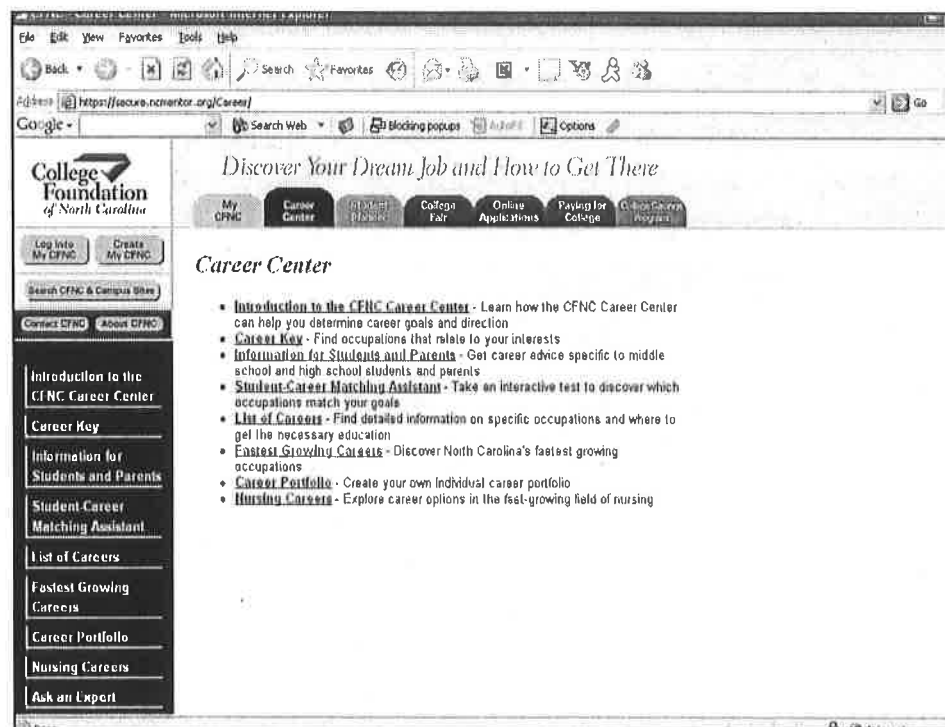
CFNC - Career Center - Microsoft Internet Explorer

File Edit View Favorites Tools Help

Back Search Favorites

Address https://secure.ncmentor.org/Career/ Go

Google Search Web Blocking popups AutoFill Options

College Foundation of North Carolina

Discover Your Dream Job and How to Get There

My CFNC | Career Center | Student Planner | College Fair | Online Applications | Paying for College | College Savings Program

Log Into My CFNC | Create My CFNC

Search CFNC & Campus Sites

Contact CFNC | About CFNC

Introduction to the CFNC Career Center

Career Key

Information for Students and Parents

Student-Career Matching Assistant

List of Careers

Fastest Growing Careers

Career Portfolio

Nursing Careers

Ask an Expert

Career Center

• Introduction to the CFNC Career Center - Learn how the CFNC Career Center can help you determine career goals and direction
• Career Key - Find occupations that relate to your interests
• Information for Students and Parents - Get career advice specific to middle school and high school students and parents
• Student-Career Matching Assistant - Take an interactive test to discover which occupations match your goals
• List of Careers - Find detailed information on specific occupations and where to get the necessary education
• Fastest Growing Careers - Discover North Carolina's fastest growing occupations
• Career Portfolio - Create your own individual career portfolio
• Nursing Careers - Explore career options in the fast-growing field of nursing